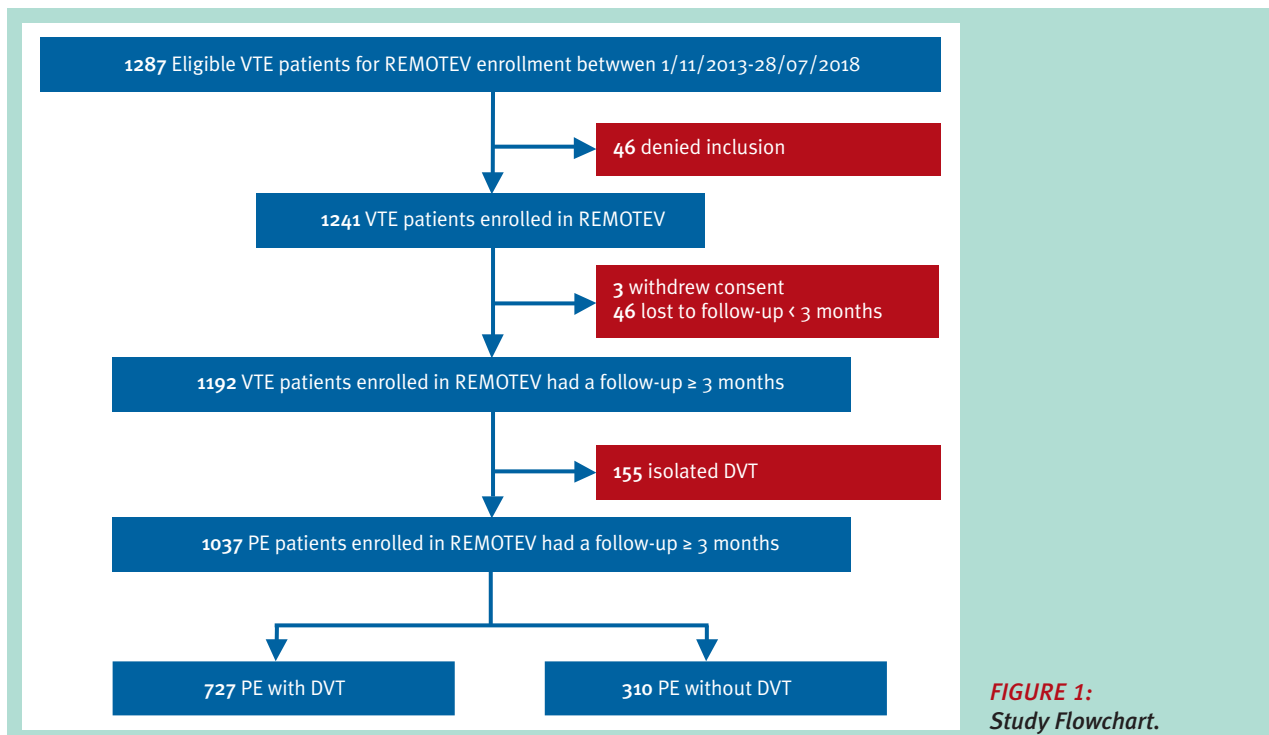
**1287** Eligible VTE patients for REMOTEV enrollment betwwen 1/11/2013-28/07/2018

**46** denied inclusion

**1241** VTE patients enrolled in REMOTEV

**3** withdrew consent
**46** lost to follow-up < 3 months

**1192** VTE patients enrolled in REMOTEV had a follow-up ≥ 3 months

**155** isolated DVT

**1037** PE patients enrolled in REMOTEV had a follow-up ≥ 3 months

**727** PE with DVT

**310** PE without DVT

*FIGURE 1:*
*Study Flowchart.*